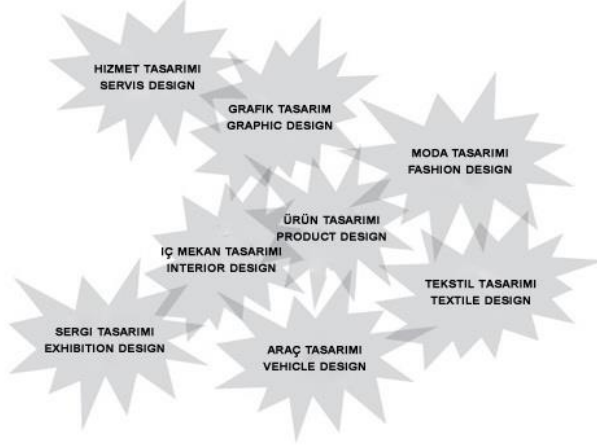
HIZMET TASARIMI
SERVIS DESIGN

GRAFIK TASARIM
GRAPHIC DESIGN

MODA TASARIMI
FASHION DESIGN

ÜRÜN TASARIMI
PRODUCT DESIGN

IÇ MEKAN TASARIMI
INTERIOR DESIGN

TEKSTIL TASARIMI
TEXTILE DESIGN

SERGI TASARIMI
EXHIBITION DESIGN

ARAÇ TASARIMI
VEHICLE DESIGN